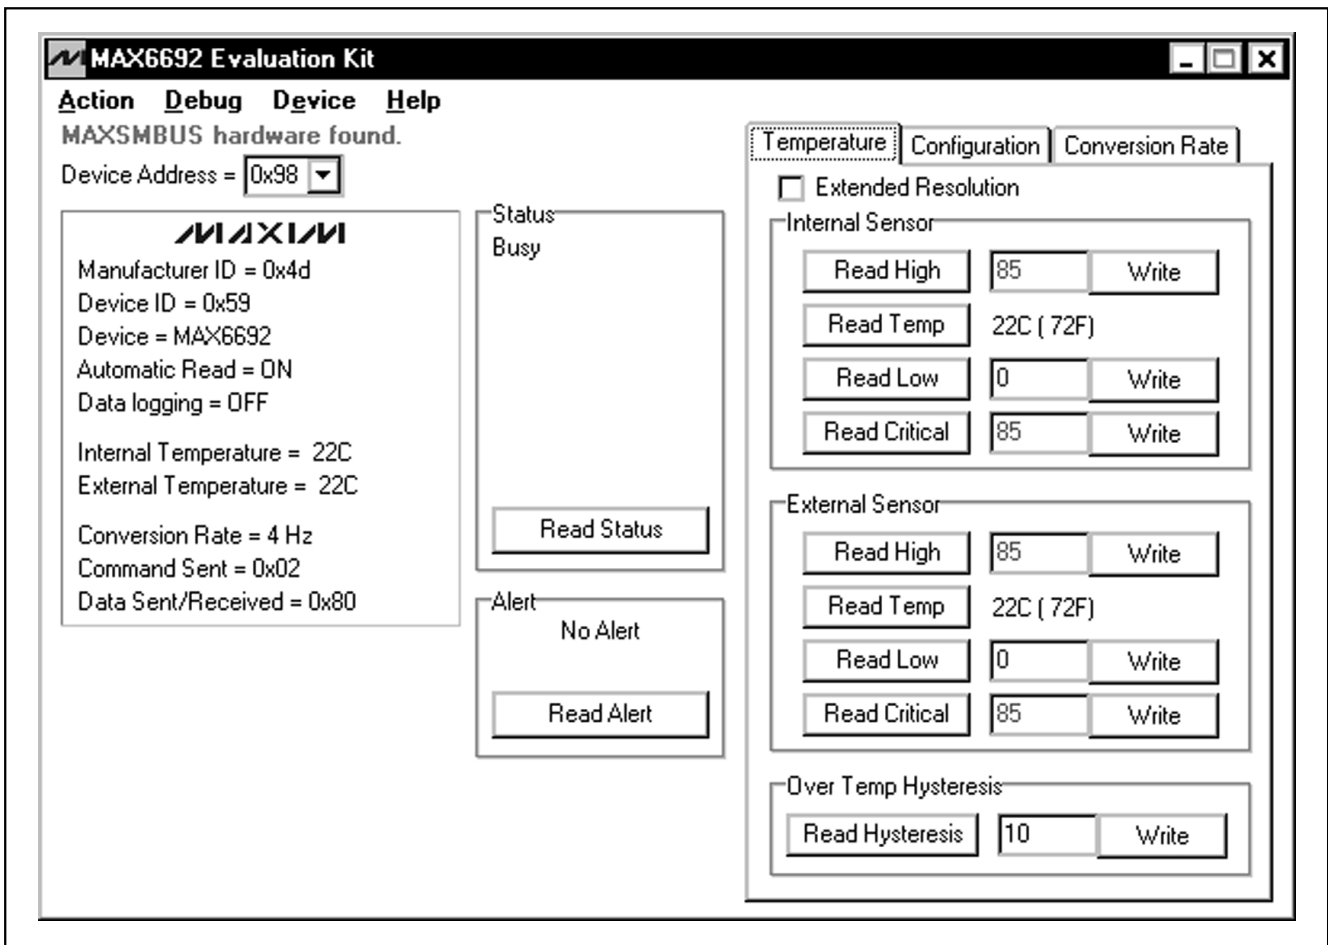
MAX6692 Evaluation Kit

Action Debug Device Help

MAXSMBUS hardware found.

Device Address = 0x98

MAXIM

Manufacturer ID = 0x4d
Device ID = 0x59
Device = MAX6692
Automatic Read = ON
Data logging = OFF

Internal Temperature = 22C
External Temperature = 22C

Conversion Rate = 4 Hz
Command Sent = 0x02
Data Sent/Received = 0x80

Status
Busy

Read Status

Alert
No Alert

Read Alert

Temperature | Configuration | Conversion Rate

Extended Resolution

Internal Sensor
Read High 85 Write
Read Temp 22C ( 72F)
Read Low 0 Write
Read Critical 85 Write

External Sensor
Read High 85 Write
Read Temp 22C ( 72F)
Read Low 0 Write
Read Critical 85 Write

Over Temp Hysteresis
Read Hysteresis 10 Write